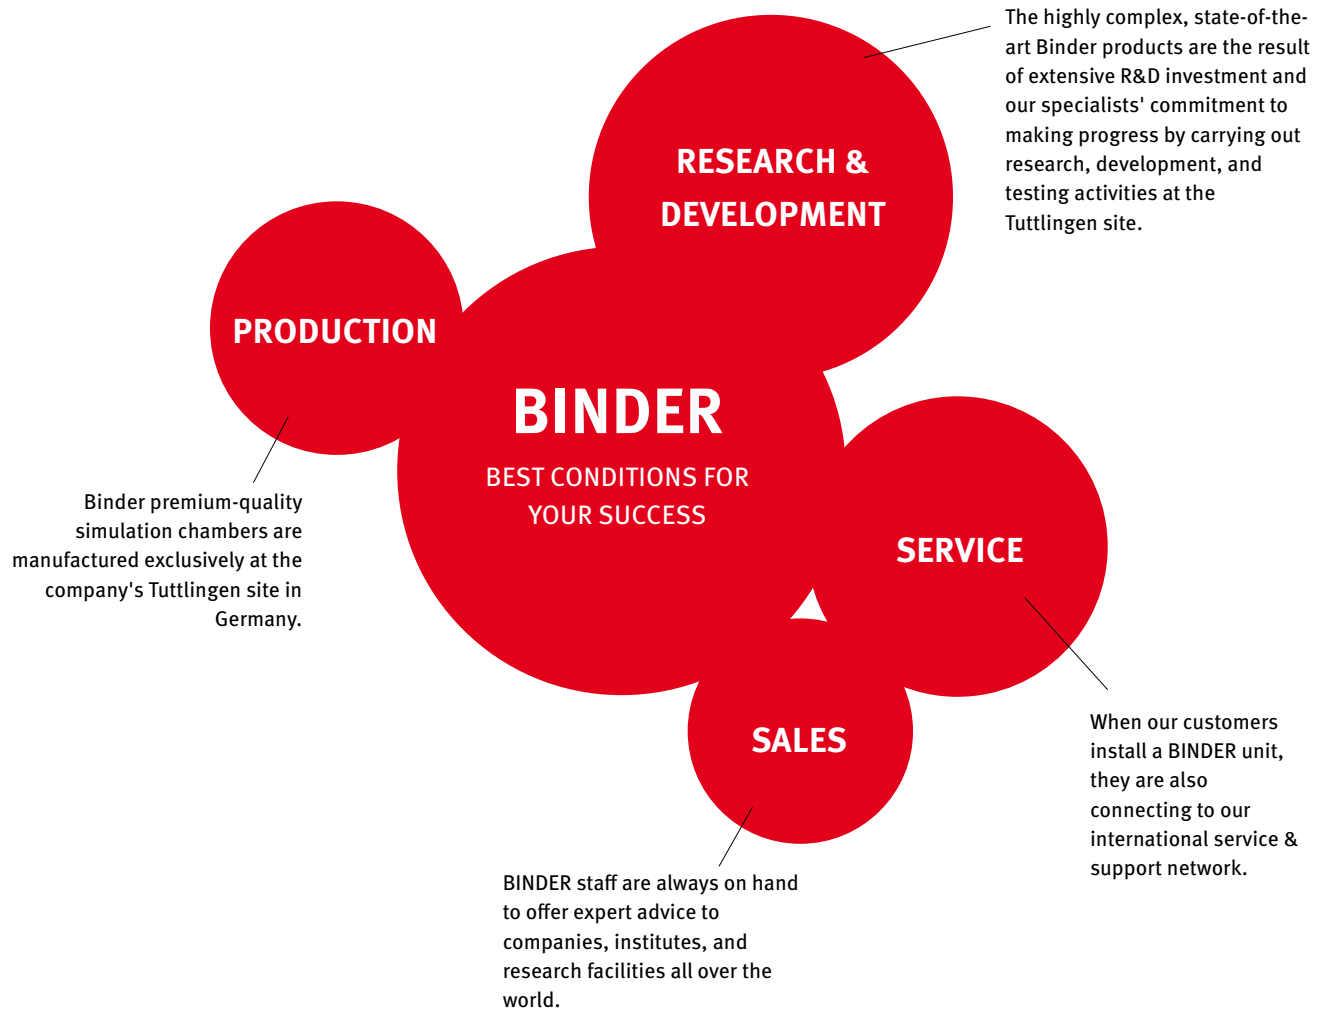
The highly complex, state-of-the-art Binder products are the result of extensive R&D investment and our specialists' commitment to making progress by carrying out research, development, and testing activities at the Tuttlingen site.

RESEARCH & DEVELOPMENT

PRODUCTION

BINDER

BEST CONDITIONS FOR YOUR SUCCESS

SERVICE

SALES

Binder premium-quality simulation chambers are manufactured exclusively at the company's Tuttlingen site in Germany.

When our customers install a BINDER unit, they are also connecting to our international service & support network.

BINDER staff are always on hand to offer expert advice to companies, institutes, and research facilities all over the world.